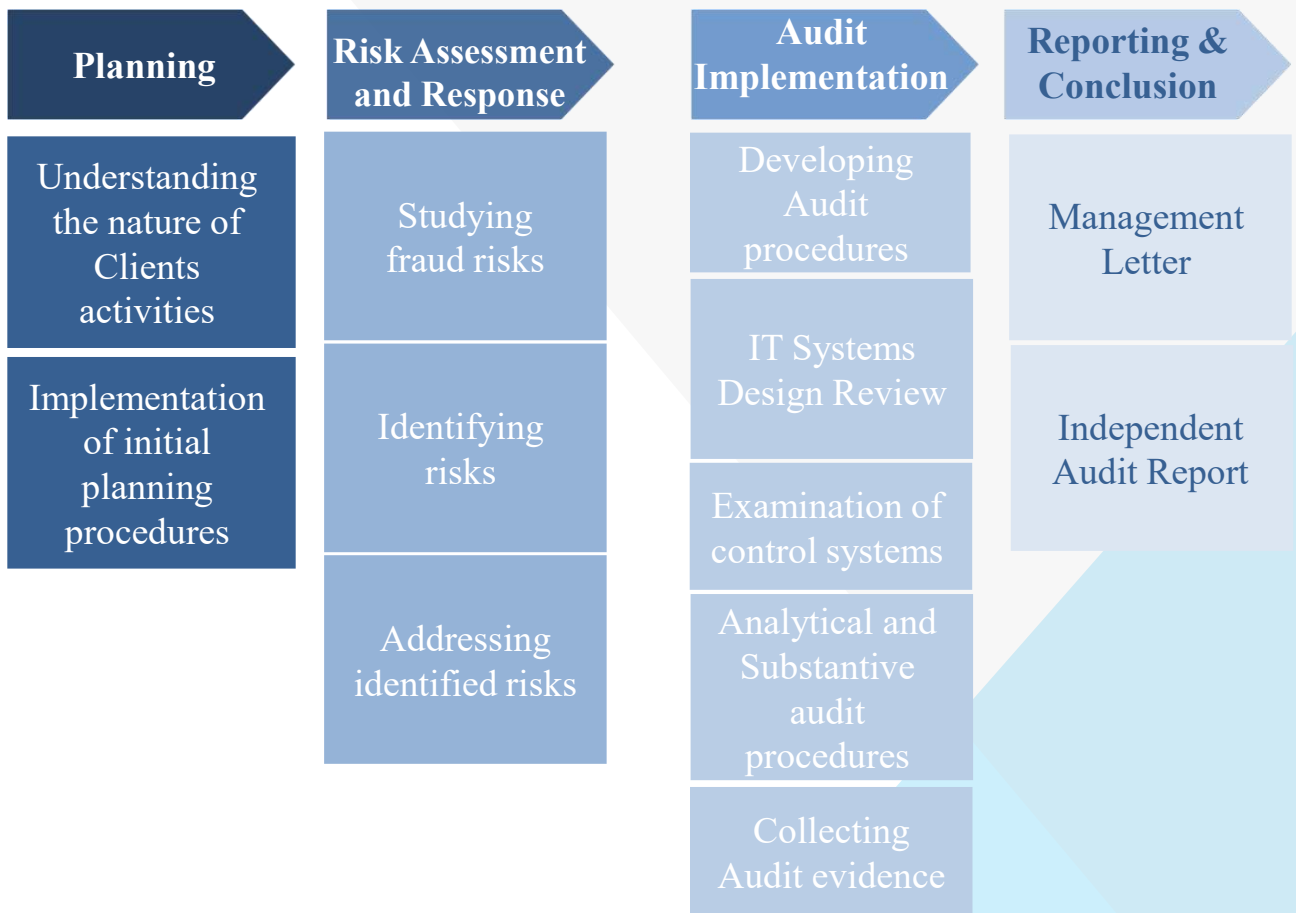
Planning

Understanding the nature of Clients activities

Implementation of initial planning procedures

Risk Assessment and Response

Studying fraud risks

Identifying risks

Addressing identified risks

Audit Implementation

Developing Audit procedures

IT Systems Design Review

Examination of control systems

Analytical and Substantive audit procedures

Collecting Audit evidence

Reporting & Conclusion

Management Letter

Independent Audit Report